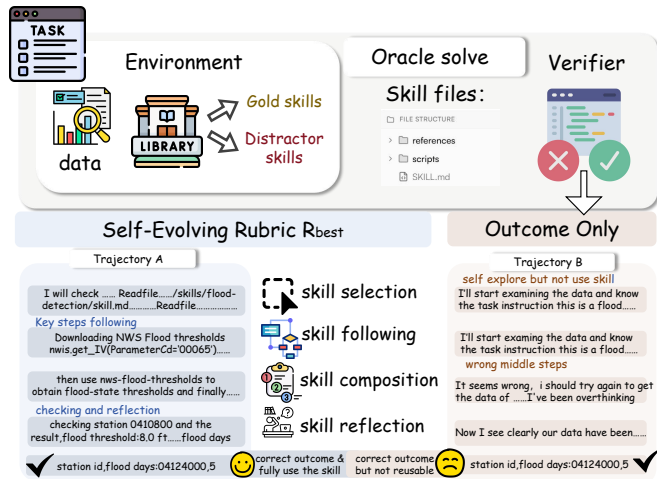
TASK

Environment

data

LIBRARY

Gold skills

Distractor skills

Oracle solve

Skill files:

FILE STRUCTURE

references

scripts

SKILL.md

Verifier

Self-Evolving Rubric $R_{best}$

Outcome Only

Trajectory A

I will check ...... Readfile....../skills/flood-detection/skill.md............Readfile..............

Key steps following

Downloading NWS Flood thresholds nwis.get_IV(ParameterCd='00065')......

then use nws-flood-thresholds to obtain flood-state thresholds and finally......

checking and reflection

checking station 0410800 and the result,flood threshold:8.0 ft......flood days

skill selection

skill following

skill composition

skill reflection

Trajectory B

self explore but not use skill

I'll start examining the data and know the task instruction this is a flood......

I'll start examing the data and know the task instruction this is a flood.......

wrong middle steps

It seems wrong, i should try again to get the data of ......I've been overthinking

Now I see clearly our data have been......

station id,flood days:04124000,5

correct outcome & fully use the skill

correct outcome but not reusable

station id,flood days:04124000,5